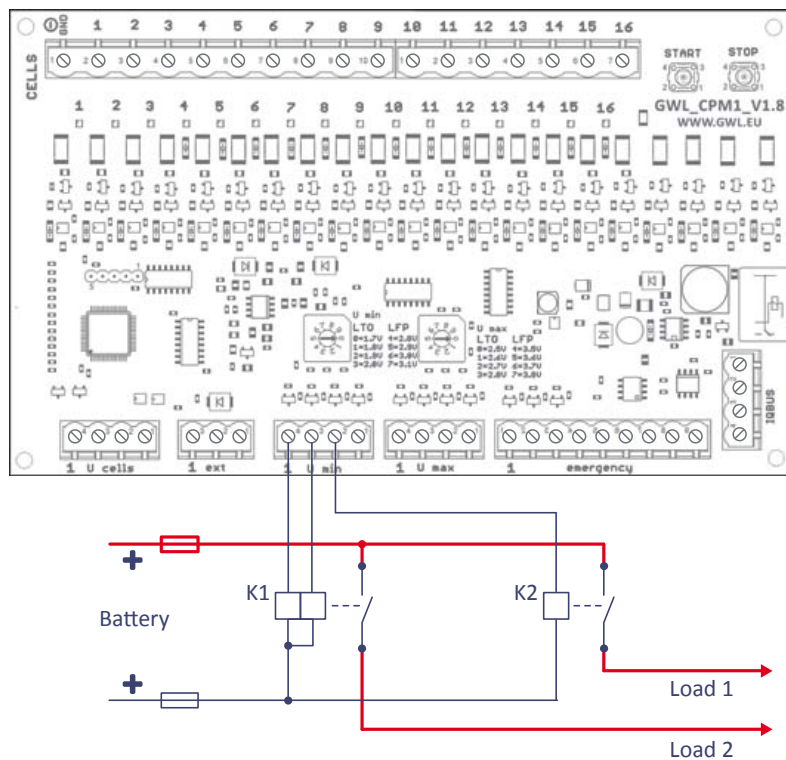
CELLS
GND
1 2 3 4 5 6 7 8 9 10 11 12 13 14 15 16
1 2 3 4 5 6 7 8 9 10 1 2 3 4 5 6 7
START
STOP
1 2 3 4 5 6 7 8 9 10 11 12 13 14 15 16
GWL_CPM1_V1.8
WWW.GWL.EU
U min
LTO LFP
0=1.7V 4=2.5V
1=1.8V 5=2.9V
2=1.9V 6=3.0V
3=2.0V 7=3.1V
U max
LTO LFP
0=2.5V 4=3.5V
1=2.6V 5=3.6V
2=2.7V 6=3.7V
3=2.8V 7=3.8V
IOBUS
1 U cells
1 ext
1 U min
1 U max
1 emergency
+
Battery
+
K1
K2
Load 1
Load 2